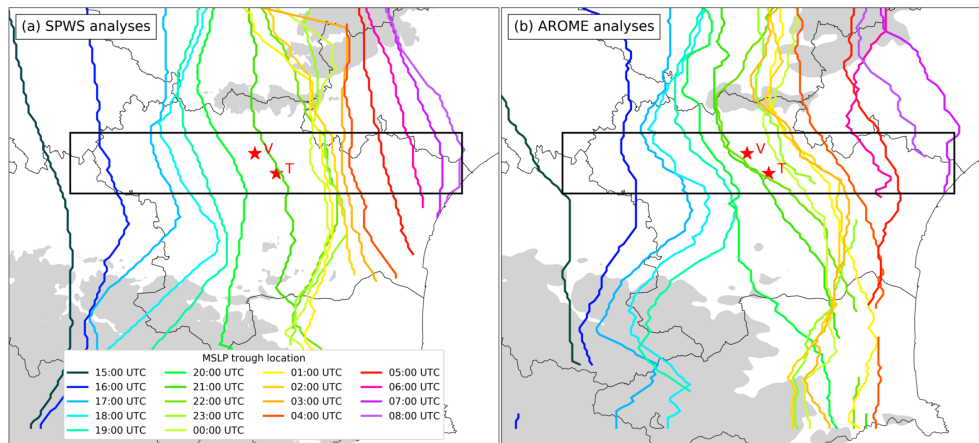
(a) SPWS analyses

V

T

MSLP trough location

| 15:00 UTC | 20:00 UTC | 01:00 UTC | 05:00 UTC |
|---|---|---|---|
| 16:00 UTC | 21:00 UTC | 02:00 UTC | 06:00 UTC |
| 17:00 UTC | 22:00 UTC | 03:00 UTC | 07:00 UTC |
| 18:00 UTC | 23:00 UTC | 04:00 UTC | 08:00 UTC |
| 19:00 UTC | 00:00 UTC | | |

(b) AROME analyses

V

T